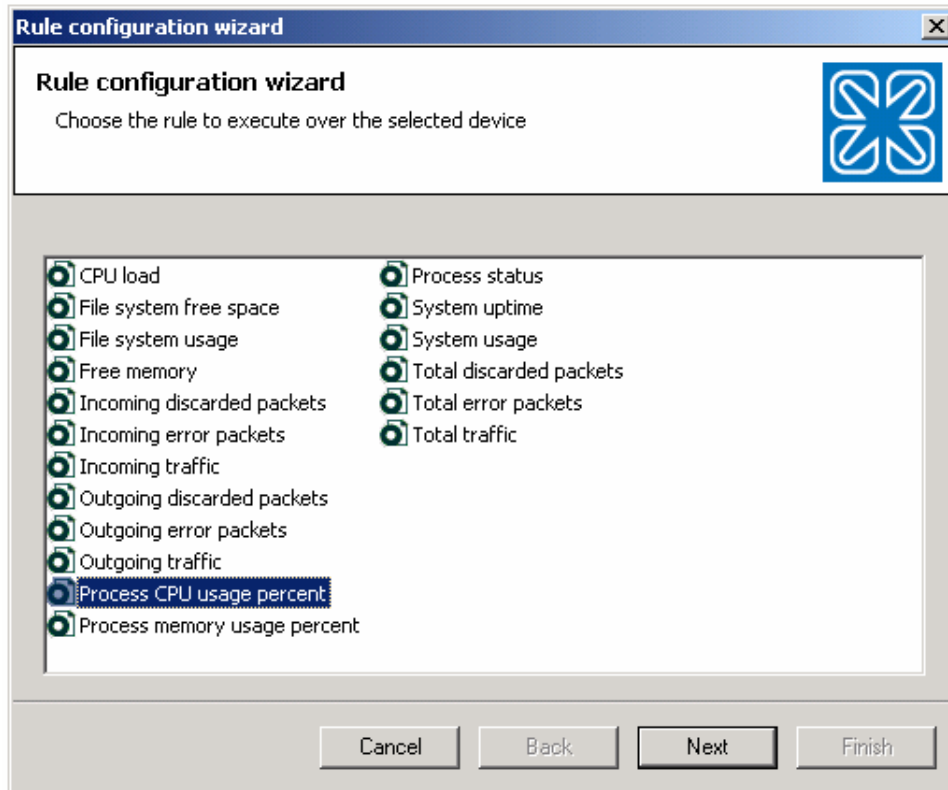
Rule configuration wizard

Rule configuration wizard
Choose the rule to execute over the selected device

CPU load
File system free space
File system usage
Free memory
Incoming discarded packets
Incoming error packets
Incoming traffic
Outgoing discarded packets
Outgoing error packets
Outgoing traffic
Process CPU usage percent
Process memory usage percent

Process status
System uptime
System usage
Total discarded packets
Total error packets
Total traffic

Cancel
Back
Next
Finish